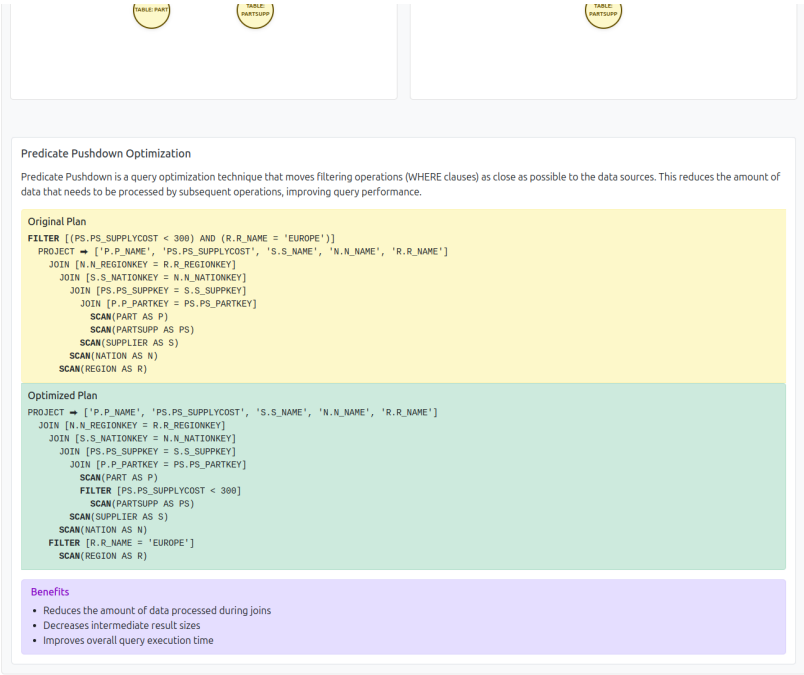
TABLE: PART

TABLE: PARTSUPP

TABLE: PARTSUPP

Predicate Pushdown Optimization

Predicate Pushdown is a query optimization technique that moves filtering operations (WHERE clauses) as close as possible to the data sources. This reduces the amount of data that needs to be processed by subsequent operations, improving query performance.

Original Plan

FILTER [(PS.PS_SUPPLYCOST < 300) AND (R.R_NAME = 'EUROPE')]
PROJECT ➡ ['P.P_NAME', 'PS.PS_SUPPLYCOST', 'S.S_NAME', 'N.N_NAME', 'R.R_NAME']
JOIN [N.N_REGIONKEY = R.R_REGIONKEY]
JOIN [S.S_NATIONKEY = N.N_NATIONKEY]
JOIN [PS.PS_SUPPKEY = S.S_SUPPKEY]
JOIN [P.P_PARTKEY = PS.PS_PARTKEY]
SCAN(PART AS P)
SCAN(PARTSUPP AS PS)
SCAN(SUPPLIER AS S)
SCAN(NATION AS N)
SCAN(REGION AS R)

Optimized Plan

PROJECT ➡ ['P.P_NAME', 'PS.PS_SUPPLYCOST', 'S.S_NAME', 'N.N_NAME', 'R.R_NAME']
JOIN [N.N_REGIONKEY = R.R_REGIONKEY]
JOIN [S.S_NATIONKEY = N.N_NATIONKEY]
JOIN [PS.PS_SUPPKEY = S.S_SUPPKEY]
JOIN [P.P_PARTKEY = PS.PS_PARTKEY]
SCAN(PART AS P)
FILTER [PS.PS_SUPPLYCOST < 300]
SCAN(PARTSUPP AS PS)
SCAN(SUPPLIER AS S)
SCAN(NATION AS N)
FILTER [R.R_NAME = 'EUROPE']
SCAN(REGION AS R)

Benefits

- Reduces the amount of data processed during joins
- Decreases intermediate result sizes
- Improves overall query execution time